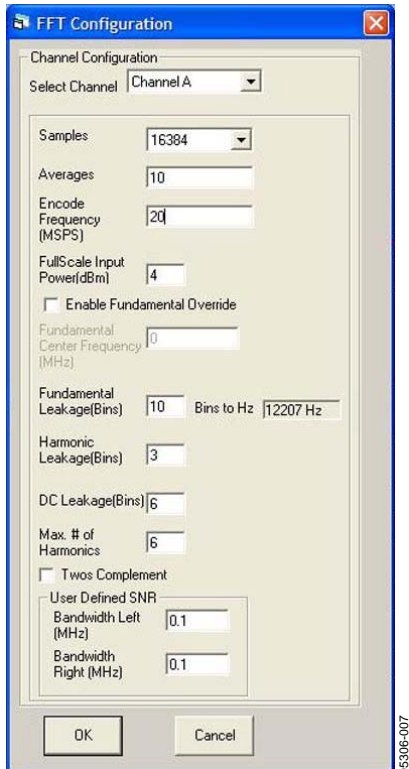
FFT Configuration

Channel Configuration

Select Channel Channel A

Samples 16384

Averages 10

Encode Frequency (MSPS) 20

FullScale Input Power(dBm) 4

Enable Fundamental Override

Fundamental Center Frequency (MHz) 0

Fundamental Leakage(Bins) 10 Bins to Hz 12207 Hz

Harmonic Leakage(Bins) 3

DC Leakage(Bins) 6

Max. # of Harmonics 6

Twos Complement

User Defined SNR

Bandwidth Left (MHz) 0.1

Bandwidth Right (MHz) 0.1

OK

Cancel

5306-007